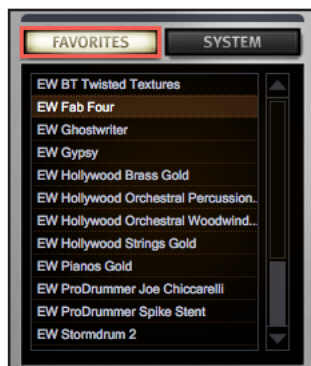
FAVORITES SYSTEM

EW BT Twisted Textures
EW Fab Four
EW Ghostwriter
EW Gypsy
EW Hollywood Brass Gold
EW Hollywood Orchestral Percussion..
EW Hollywood Orchestral Woodwind...
EW Hollywood Strings Gold
EW Pianos Gold
EW ProDrummer Joe Chiccarelli
EW ProDrummer Spike Stent
EW Stormdrum 2